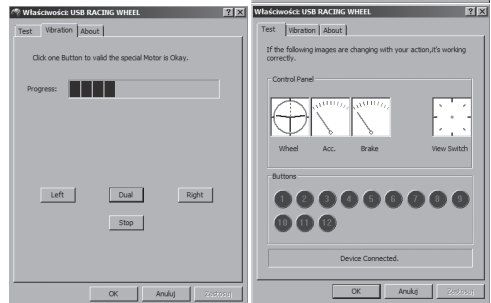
Właściwości: USB RACING WHEEL ? X

Test | Vibration | About

Click one Button to valid the special Motor is Okay.

Progress:

Left | Dual | Right

Stop

OK | Anuluj | Zastosuj

Właściwości: USB RACING WHEEL ? X

Test | Vibration | About

If the following images are changing with your action,it's working correctly.

Control Panel

Wheel | Acc. | Brake | View Switch

Buttons

1 2 3 4 5 6 7 8 9 10 11 12

Device Connected.

OK | Anuluj | Zastosuj